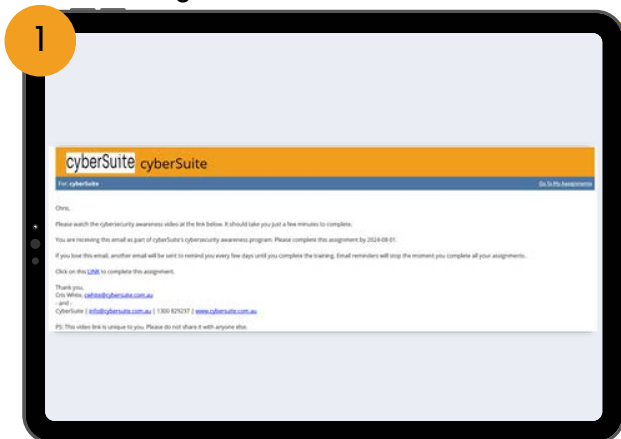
1

cyberSuite cyberSuite

For: cyberSuite

Go To My Assignments

Chris,

Please watch the cybersecurity awareness video at the link below. It should take you just a few minutes to complete.

You are receiving this email as part of cyberSuite's cybersecurity awareness program. Please complete this assignment by 2024-08-01.

If you lose this email, another email will be sent to remind you every few days until you complete the training. Email reminders will stop the moment you complete all your assignments.

Click on this LINK to complete this assignment.

Thank you,
Cris White: cwhite@cybersuite.com.au
- and -
CyberSuite | info@cybersuite.com.au | 1300 829237 | www.cybersuite.com.au

PS: This video link is unique to you. Please do not share it with anyone else.